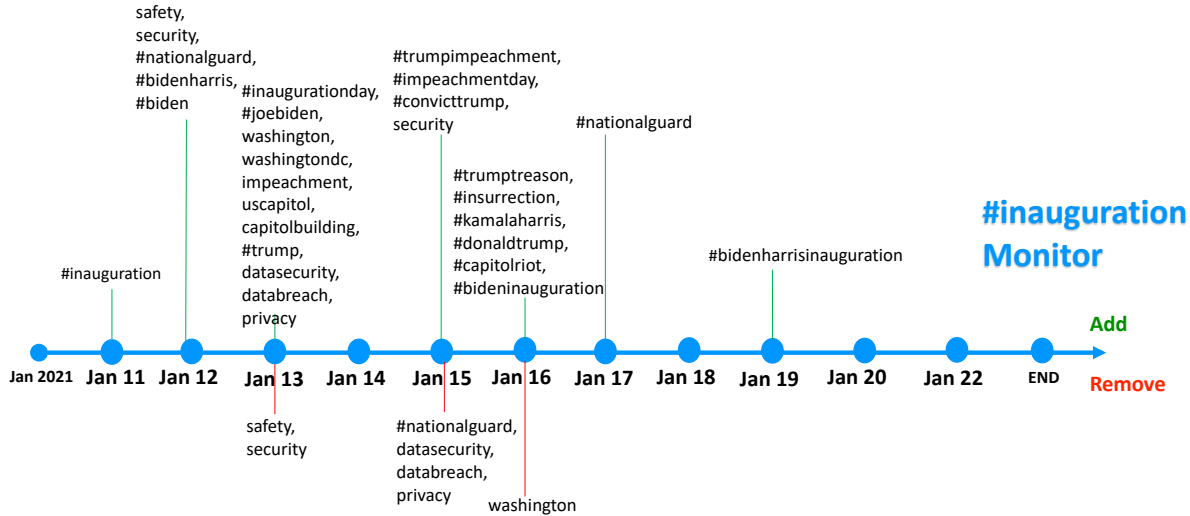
safety, security, #nationalguard, #bidenharris, #biden

#inaugurationday, #joebiden, washington, washingtondc, impeachment, uscapitol, capitolbuilding, #trump, datasecurity, databreach, privacy

#trumpimpeachment, #impeachmentday, #convicttrump, security

#nationalguard

#trumptreason, #insurrection, #kamalaharris, #donaldtrump, #capitolriot, #bideninauguration

#inauguration Monitor

#inauguration

#bidenharrisinauguration

Add

Jan 2021 Jan 11 Jan 12 Jan 13 Jan 14 Jan 15 Jan 16 Jan 17 Jan 18 Jan 19 Jan 20 Jan 22 END

Remove

safety, security

#nationalguard, datasecurity, databreach, privacy

washington